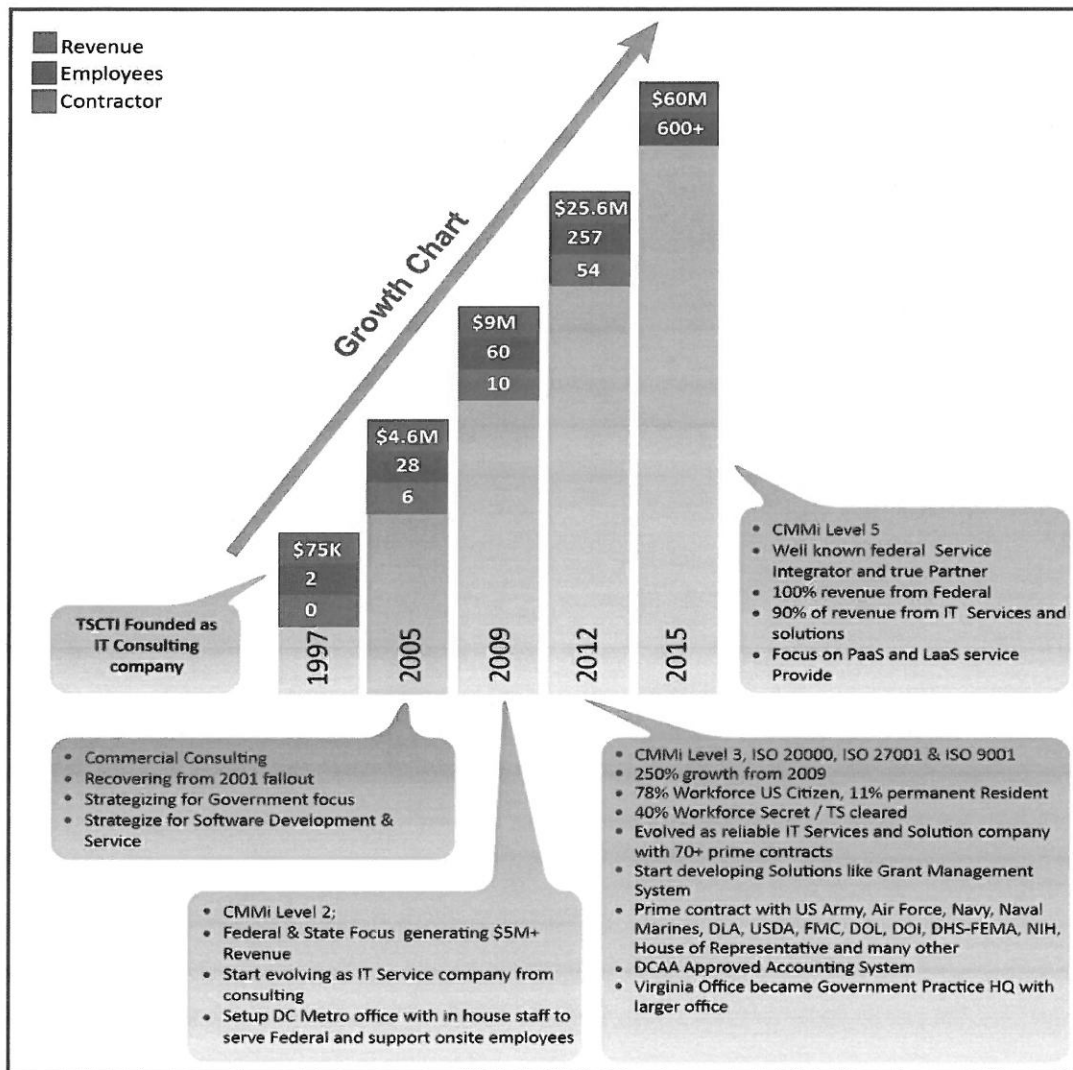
Revenue
Employees
Contractor

Growth Chart

$75K
2
0
1997

$4.6M
28
6
2005

$9M
60
10
2009

$25.6M
257
54
2012

$60M
600+
2015

TSCTI Founded as IT Consulting company

- CMMi Level 5
- Well known federal Service Integrator and true Partner
- 100% revenue from Federal
- 90% of revenue from IT Services and solutions
- Focus on PaaS and LaaS service Provide

- Commercial Consulting
- Recovering from 2001 fallout
- Strategizing for Government focus
- Strategize for Software Development & Service

- CMMi Level 3, ISO 20000, ISO 27001 & ISO 9001
- 250% growth from 2009
- 78% Workforce US Citizen, 11% permanent Resident
- 40% Workforce Secret / TS cleared
- Evolved as reliable IT Services and Solution company with 70+ prime contracts
- Start developing Solutions like Grant Management System
- Prime contract with US Army, Air Force, Navy, Naval Marines, DLA, USDA, FMC, DOL, DOI, DHS-FEMA, NIH, House of Representative and many other
- DCAA Approved Accounting System
- Virginia Office became Government Practice HQ with larger office

- CMMi Level 2;
- Federal & State Focus generating $5M+ Revenue
- Start evolving as IT Service company from consulting
- Setup DC Metro office with in house staff to serve Federal and support onsite employees